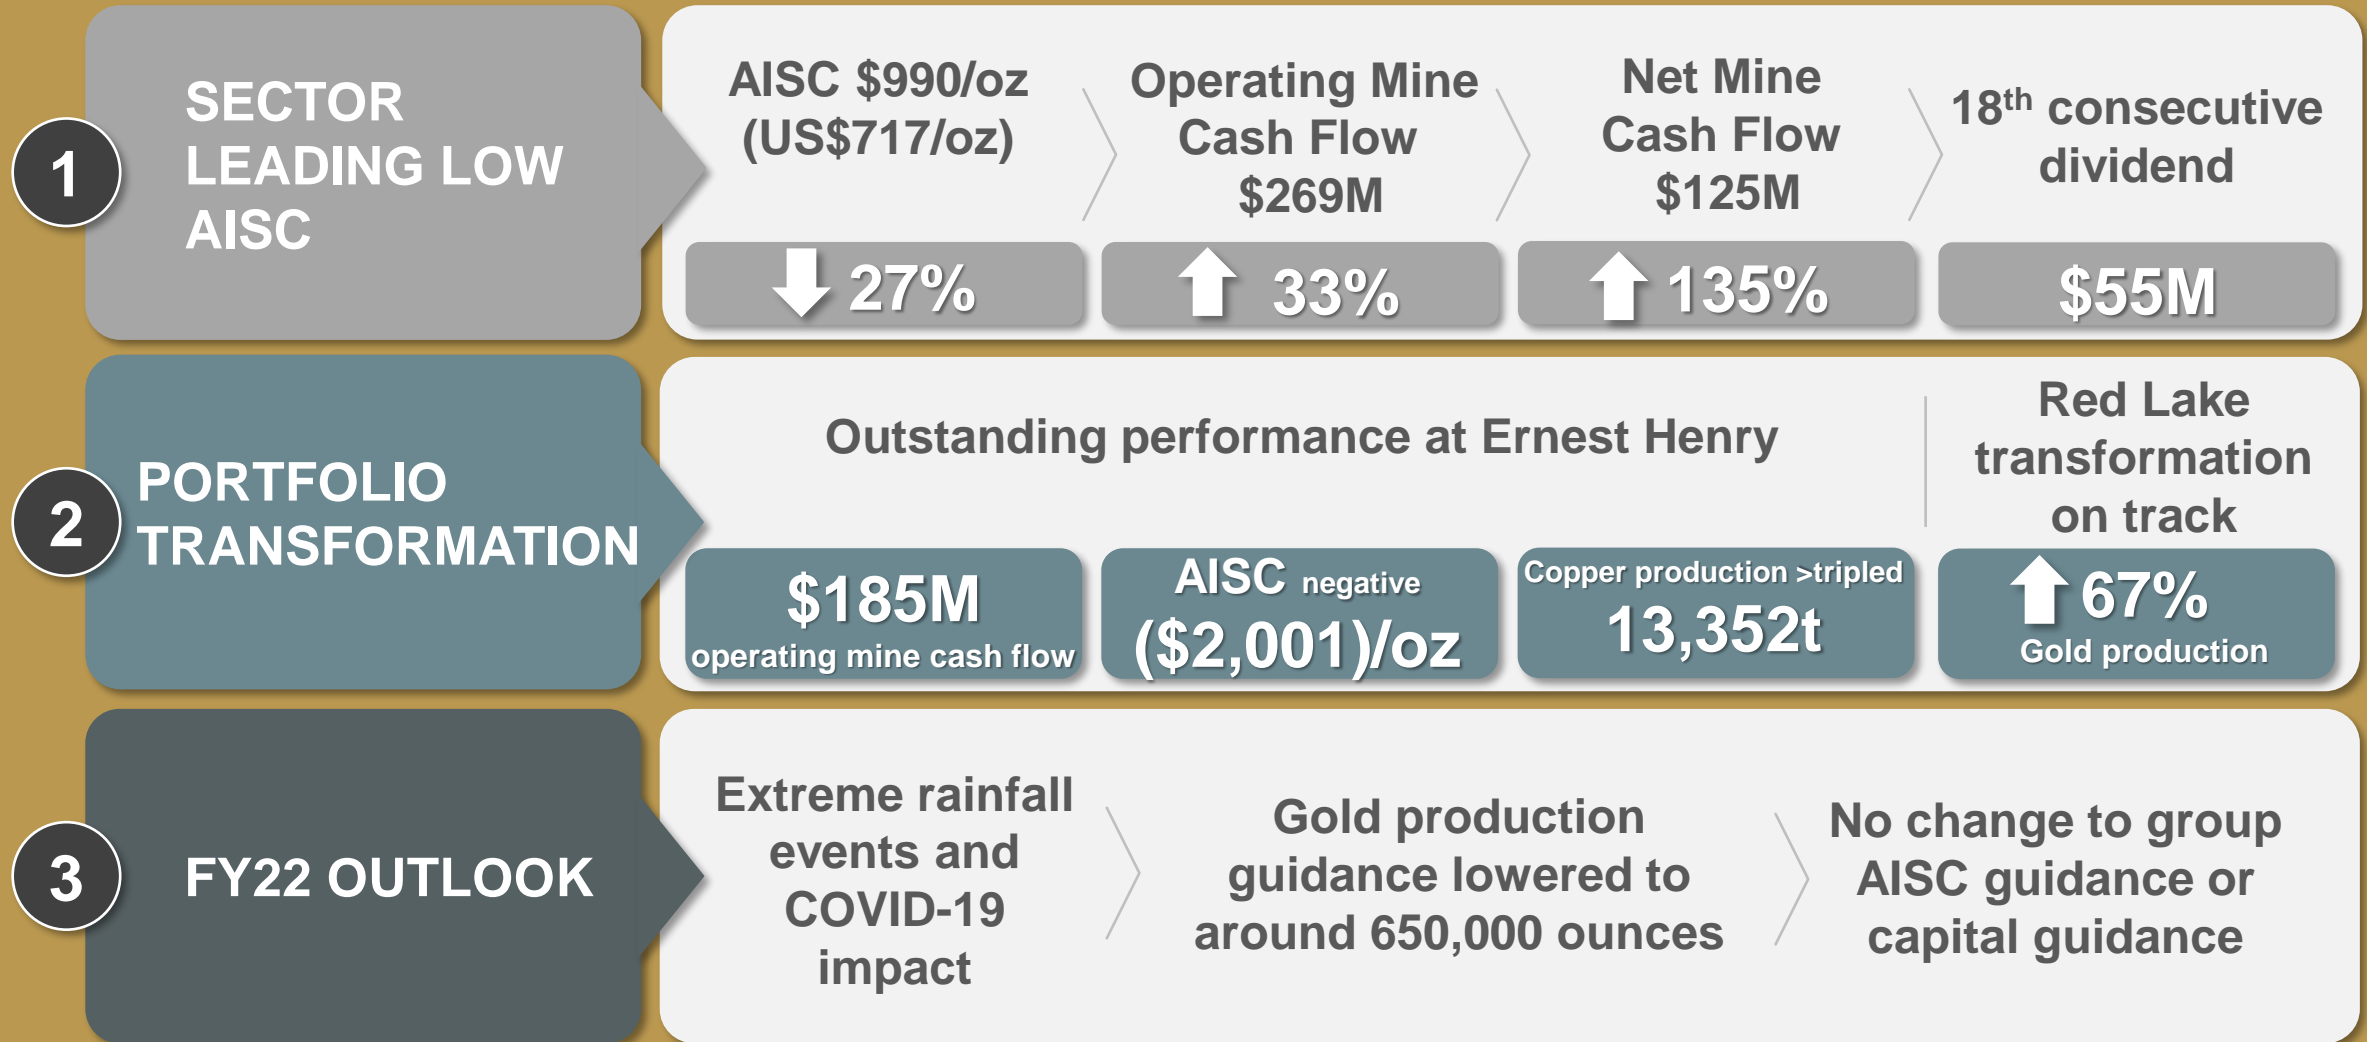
1

SECTOR LEADING LOW AISC

AISC \$990/oz (US\$717/oz)

27%

Operating Mine Cash Flow \$269M

33%

Net Mine Cash Flow \$125M

135%

$18^{th}$ consecutive dividend

\$55M

2

PORTFOLIO TRANSFORMATION

Outstanding performance at Ernest Henry

\$185M operating mine cash flow

AISC negative (\$2,001)/oz

Copper production >tripled 13,352t

Red Lake transformation on track

67% Gold production

3

FY22 OUTLOOK

Extreme rainfall events and COVID-19 impact

Gold production guidance lowered to around 650,000 ounces

No change to group AISC guidance or capital guidance